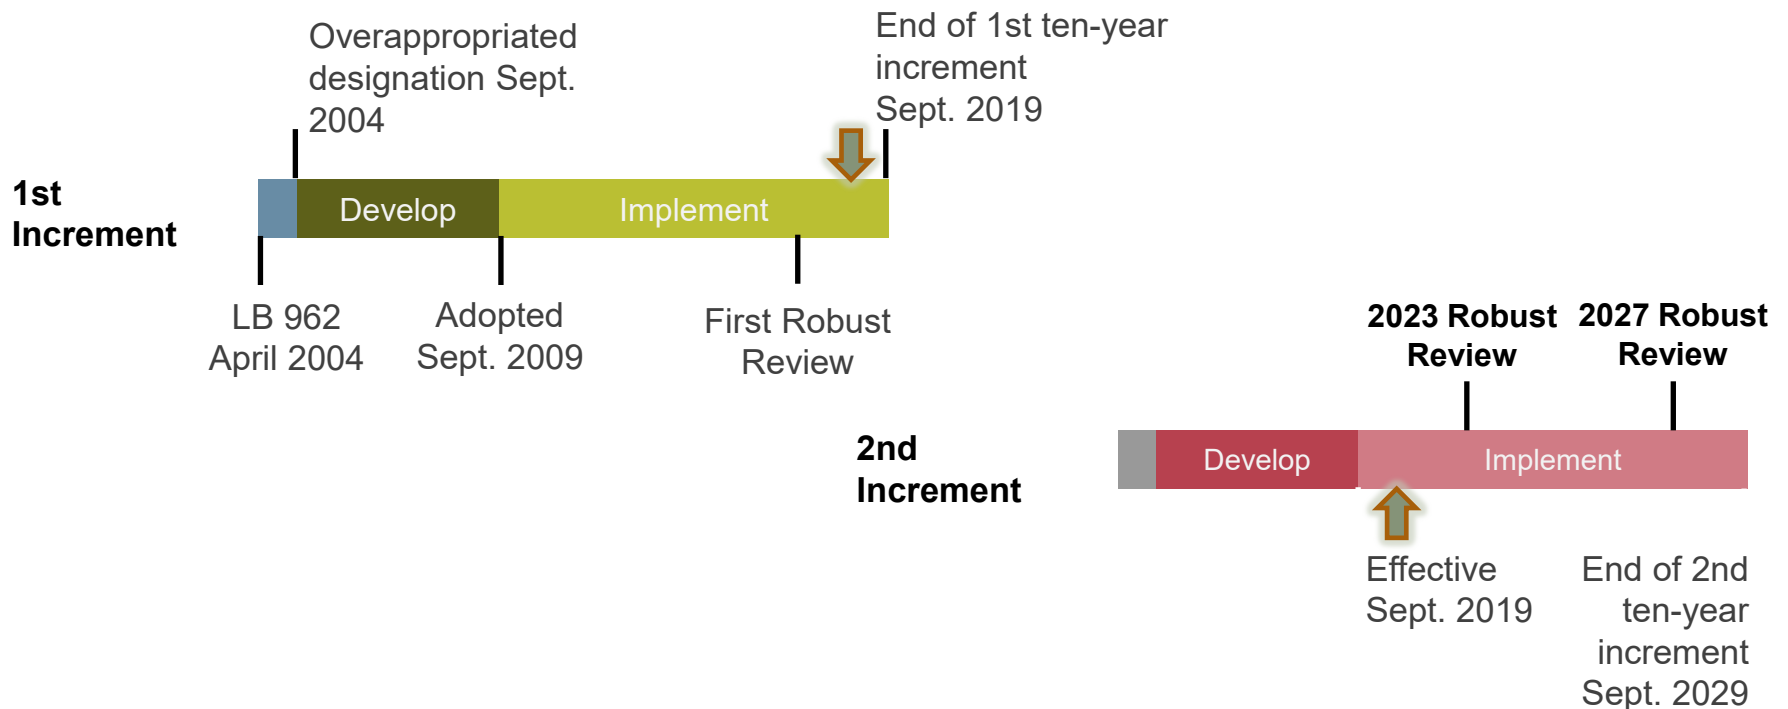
Overappropriated designation Sept. 2004

End of 1st ten-year increment Sept. 2019

1st Increment

Develop

Implement

LB 962 April 2004

Adopted Sept. 2009

First Robust Review

2023 Robust Review

2027 Robust Review

2nd Increment

Develop

Implement

Effective Sept. 2019

End of 2nd ten-year increment Sept. 2029